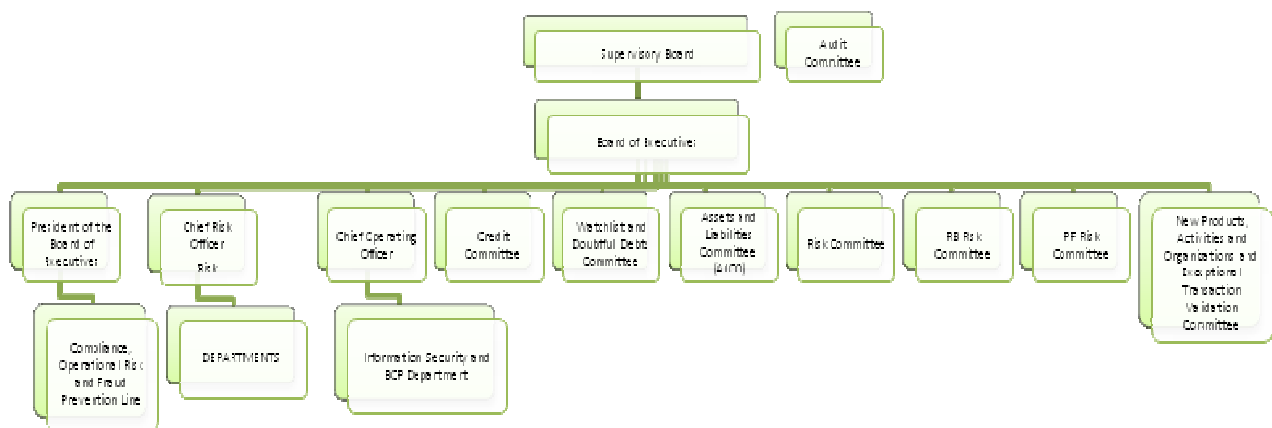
Supervisory Board

Audit Committee

Board of Executives

President of the Board of Executives

Chief Risk Officer

Risk

Chief Operating Officer

Credit Committee

Watchlist and Doubtful Debts Committee

Assets and Liabilities Committee (ALCO)

Risk Committee

RB Risk Committee

PF Risk Committee

New Products, Activities and Organizations and Exceptional Transaction Validation Committee

Compliance, Operational Risk and Fraud Prevention Line

DEPARTMENTS

Information Security and BCP Department